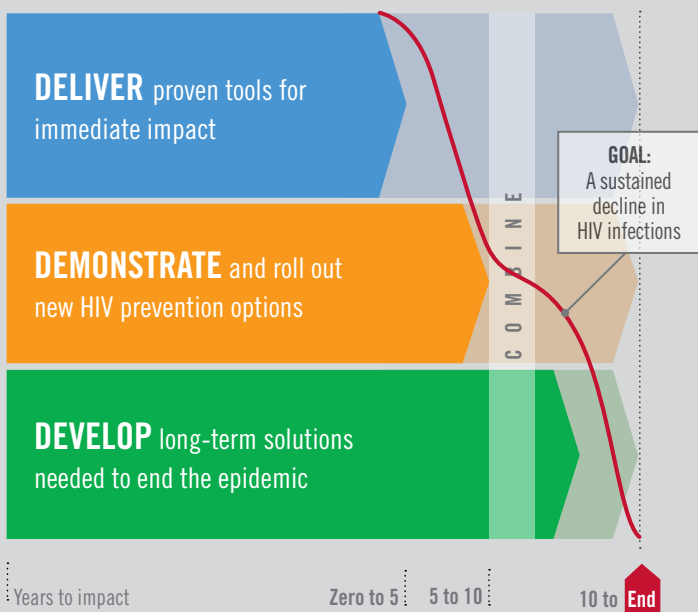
DELIVER proven tools for immediate impact

DEMONSTRATE and roll out new HIV prevention options

DEVELOP long-term solutions needed to end the epidemic

COMBINE

GOAL:
A sustained decline in HIV infections

Years to impact

Zero to 5

5 to 10

10 to End